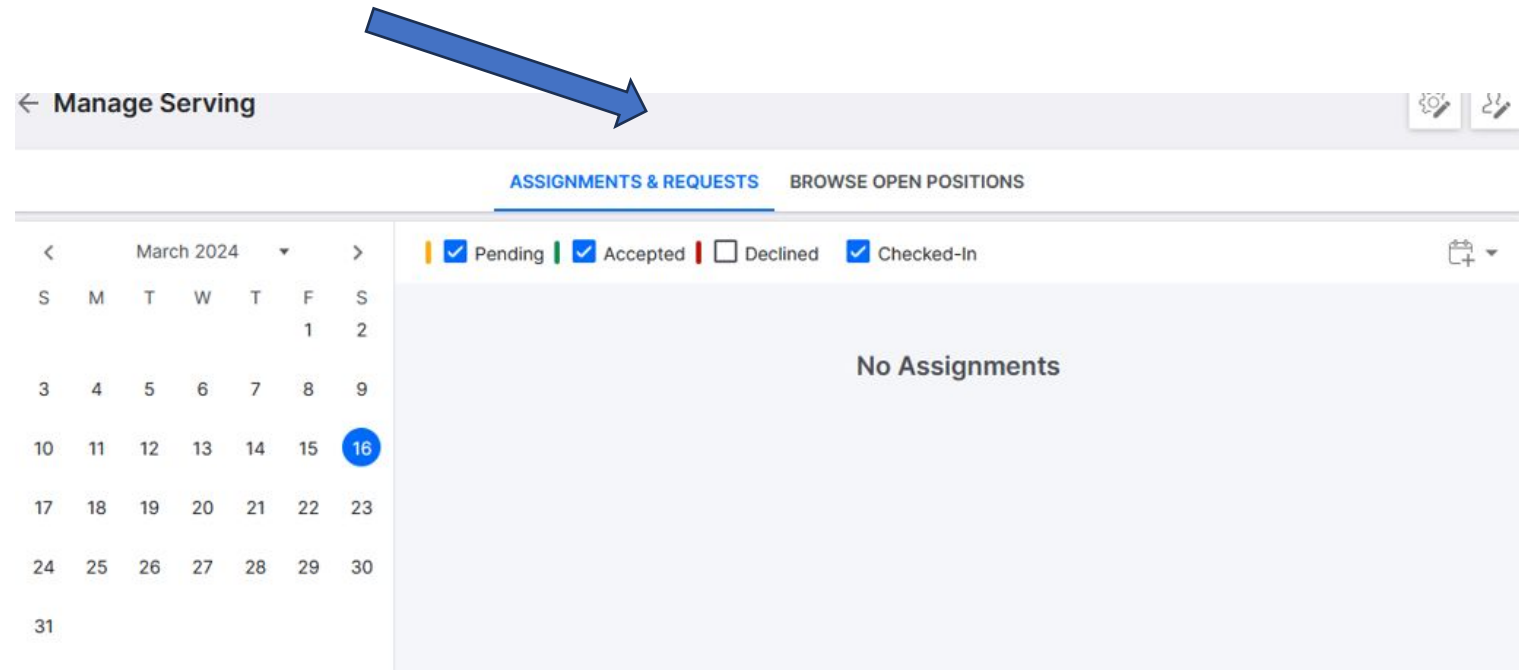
← Manage Serving

ASSIGNMENTS & REQUESTS BROWSE OPEN POSITIONS

< March 2024 ▾ >

| S | M | T | W | T | F | S |
|---|---|---|---|---|---|---|
| | | | | | 1 | 2 |
| 3 | 4 | 5 | 6 | 7 | 8 | 9 |
| 10 | 11 | 12 | 13 | 14 | 15 | 16 |
| 17 | 18 | 19 | 20 | 21 | 22 | 23 |
| 24 | 25 | 26 | 27 | 28 | 29 | 30 |
| 31 | | | | | | |

Pending Accepted Declined Checked-In

No Assignments